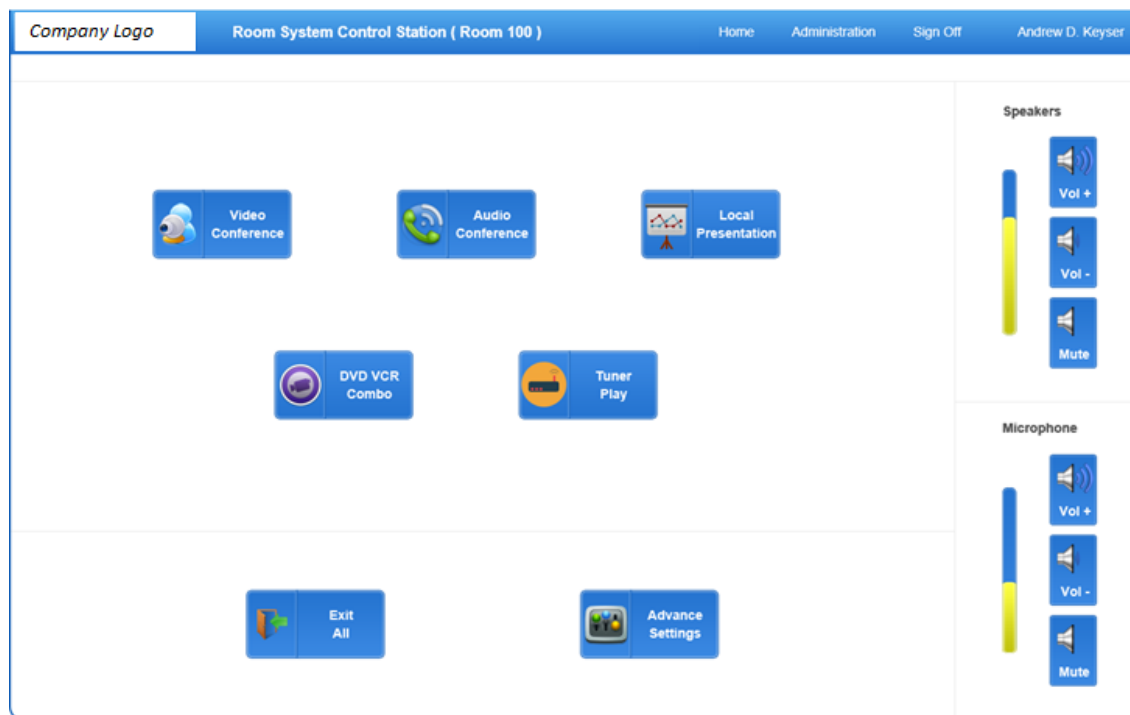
Company Logo

Room System Control Station ( Room 100 )

Home

Administration

Sign Off

Andrew D. Keyser

Video Conference

Audio Conference

Local Presentation

DVD VCR Combo

Tuner Play

Exit All

Advance Settings

Speakers

Vol +

Vol -

Mute

Microphone

Vol +

Vol -

Mute